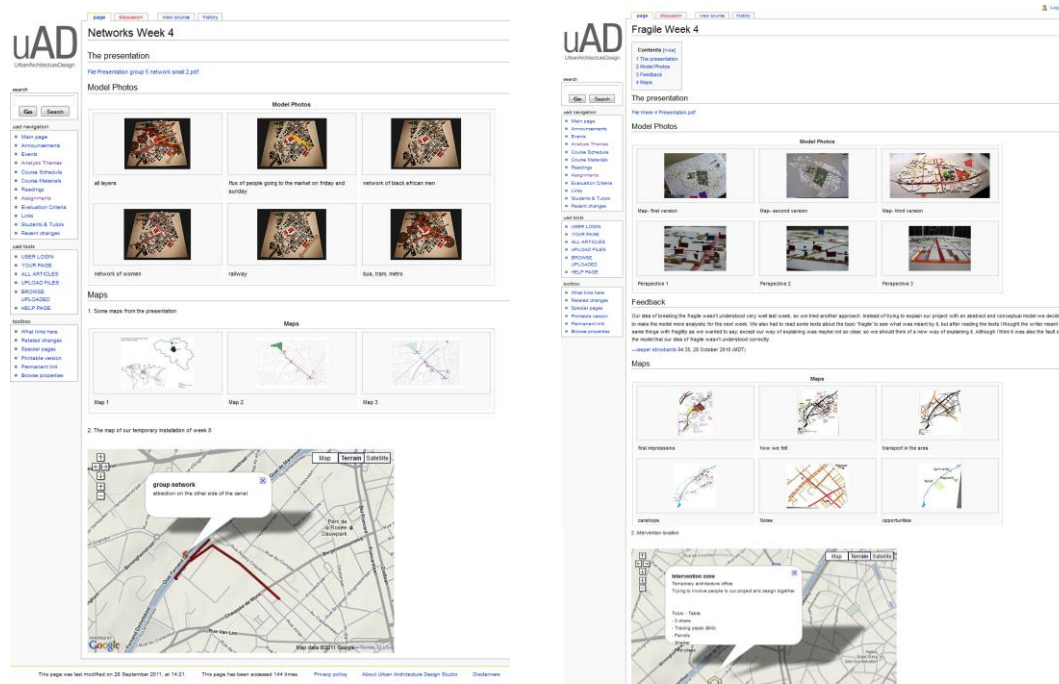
uAD
UrbanArchitectureDesign

page | discussion | view source | history

Networks Week 4

The presentation

File:Presentation group 5 network small 2.pdf

Model Photos

Model Photos

| all layers | flux of people going to the market on friday and sunday | network of black african men |
|---|---|---|
| network of women | railway | bus, tram, metro |

Maps

1. Some maps from the presentation

Maps

| Map 1 | Map 2 | Map 3 |
|---|---|---|

2. The map of our temporary installation of week 8

Map | Terrain | Satellite

group network
attraction on the other side of the canal

Parc de la Rosée & Dauwpark

Map data ©2011 Google - Terms of Use

search

Go | Search

uad navigation
Main page
Announcements
Events
Analysis Themes
Course Schedule
Course Materials
Readings
Assignments
Evaluation Criteria
Links
Students & Tutors
Recent changes

uad tools
USER LOGIN
YOUR PAGE
ALL ARTICLES
UPLOAD FILES
BROWSE UPLOADED
HELP PAGE

toolbox
What links here
Related changes
Special pages
Printable version
Permanent link
Browse properties

This page was last modified on 28 September 2011, at 14:21. This page has been accessed 144 times. Privacy policy About Urban Architecture Design Studio Disclaimers

uAD
UrbanArchitectureDesign

page | discussion | view source | history

Fragile Week 4

Contents [hide]
1 The presentation
2 Model Photos
3 Feedback
4 Maps

The presentation

File:Week 4 Presentation.pdf

Model Photos

Model Photos

| Map- first version | Map- second version | Map- third version |
|---|---|---|
| Perspective 1 | Perspective 2 | Perspective 3 |

Feedback

Our idea of breaking the fragile wasn't understood very well last week, so we tried another approach. Instead of trying to explain our project with an abstract and conceptual model we decid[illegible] to make the model more analytic for the next week. We also had to read some texts about the topic 'fragile' to see what was meant by it, but after reading the texts I thought the writer meant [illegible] same things with fragility as we wanted to say, except our way of explaining was maybe not so clear, so we should think of a new way of explaining it. Although I think it was also the fault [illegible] the model that our idea of fragile wasn't understood correctly.
--Jasper strobbants 04:35, 20 October 2010 (MDT)

Maps

Maps

| first impressions | how we felt | transport in the area |
|---|---|---|
| carshops | Notes | opportunities |

2. Intervention location

Map | Terrain | Satellite

Intervention zone
Temporary architecture office
Trying to involve people to our project and design together

Tools : Table
- 5 chairs
- Tracing paper (Will)
- Pencils
- Graphs
- Plan paper

search

Go | Search

uad navigation
Main page
Announcements
Events
Analysis Themes
Course Schedule
Course Materials
Readings
Assignments
Evaluation Criteria
Links
Students & Tutors
Recent changes

uad tools
USER LOGIN
YOUR PAGE
ALL ARTICLES
UPLOAD FILES
BROWSE UPLOADED
HELP PAGE

toolbox
What links here
Related changes
Special pages
Printable version
Permanent link
Browse properties

Log